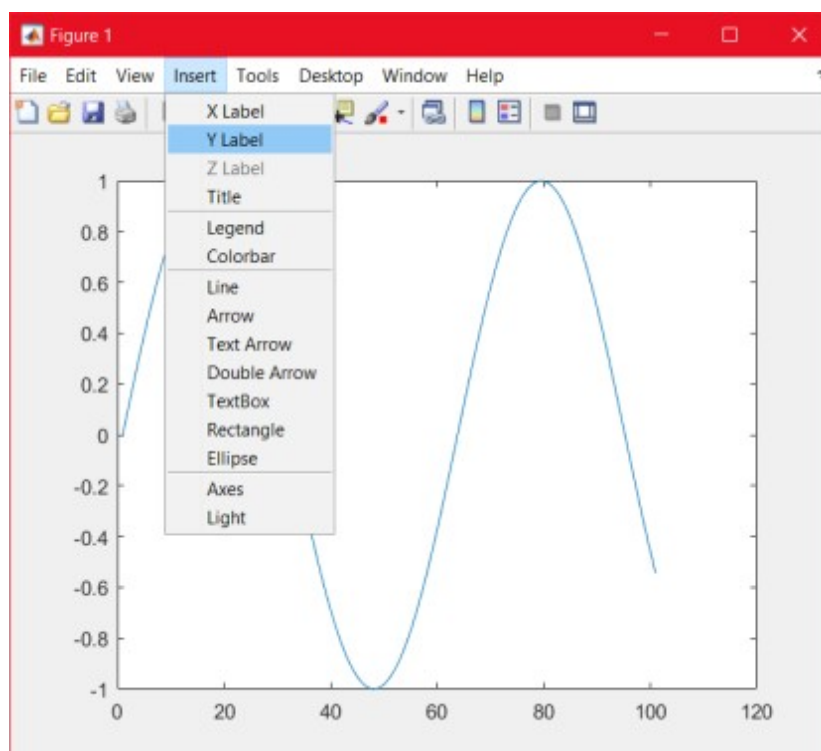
Figure 1

File Edit View Insert Tools Desktop Window Help

X Label
Y Label
Z Label
Title
Legend
Colorbar
Line
Arrow
Text Arrow
Double Arrow
TextBox
Rectangle
Ellipse
Axes
Light

1
0.8
0.6
0.4
0.2
0
-0.2
-0.4
-0.6
-0.8
-1

0 20 40 60 80 100 120